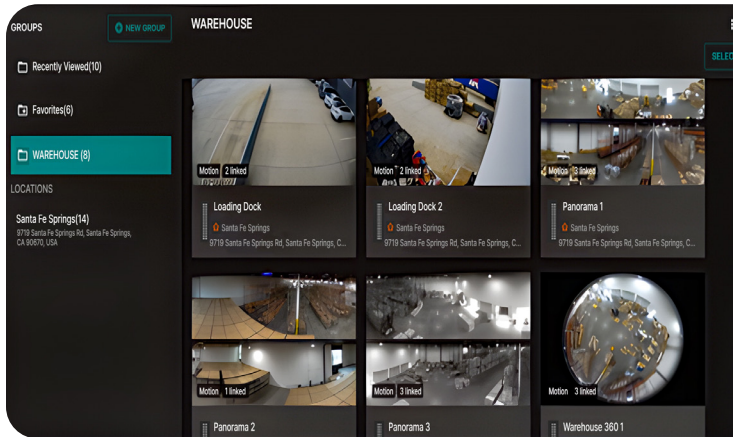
GROUPS

NEW GROUP

WAREHOUSE

SELEC

Recently Viewed(10)

Favorites(6)

WAREHOUSE (8)

LOCATIONS

Santa Fe Springs(14)
9719 Santa Fe Springs Rd, Santa Fe Springs, CA 90670, USA

Motion 2 linked

Loading Dock
Santa Fe Springs
9719 Santa Fe Springs Rd, Santa Fe Springs, C...

Motion 2 linked

Loading Dock 2
Santa Fe Springs
9719 Santa Fe Springs Rd, Santa Fe Springs, C...

Motion 3 linked

Panorama 1
Santa Fe Springs
9719 Santa Fe Springs Rd, Santa Fe Springs, C...

Motion 1 linked

Panorama 2

Motion 3 linked

Panorama 3

Motion 3 linked

Warehouse 360 1